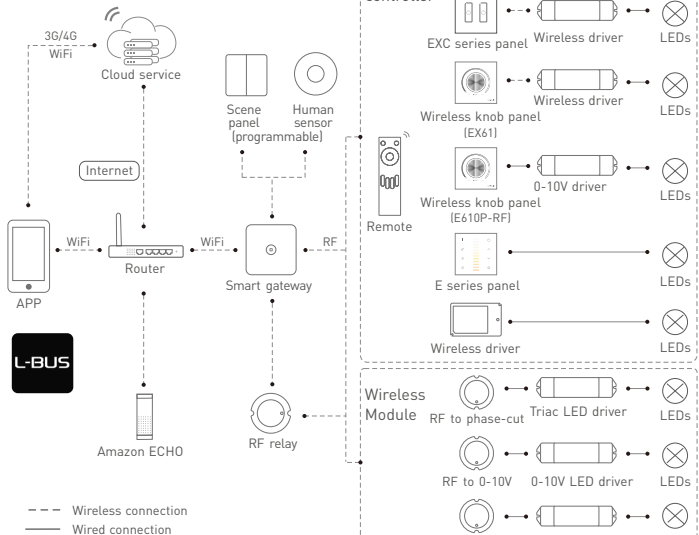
controller

EXC series panel
Wireless driver
LEDs

3G/4G
WiFi
Cloud service

Scene panel (programmable)
Human sensor

Wireless knob panel (EX61)
Wireless driver
LEDs

Internet

Wireless knob panel (E610P-RF)
0-10V driver
LEDs

Remote

WiFi
WiFi
RF
APP
Router
Smart gateway

E series panel
LEDs

Wireless driver
LEDs

L-BUS

Wireless Module
RF to phase-cut
Triac LED driver
LEDs

Amazon ECHO
RF relay

RF to 0-10V
0-10V LED driver
LEDs

Wireless connection
Wired connection